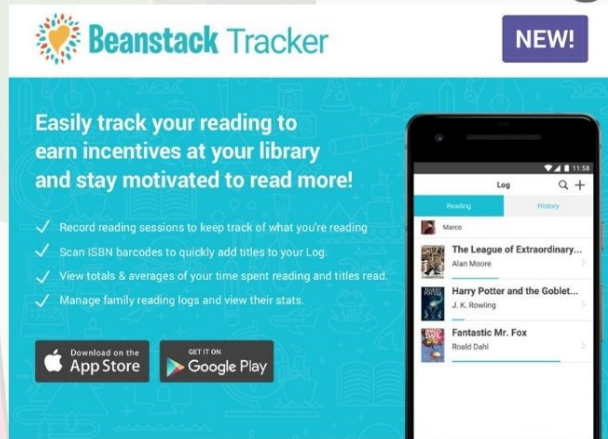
Beanstack Tracker

NEW!

Easily track your reading to earn incentives at your library and stay motivated to read more!

✓ Record reading sessions to keep track of what you're reading
✓ Scan ISBN barcodes to quickly add titles to your Log.
✓ View totals & averages of your time spent reading and titles read.
✓ Manage family reading logs and view their stats.

Download on the App Store

GET IT ON Google Play

11:58

Log

Reading | History

Marco

The League of Extraordinary...
Alan Moore

Harry Potter and the Goblet...
J. K. Rowling

Fantastic Mr. Fox
Roald Dahl